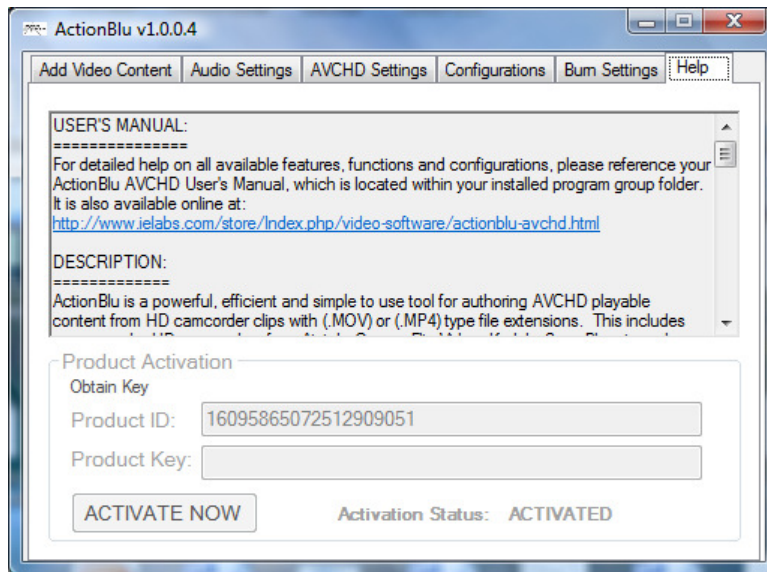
ActionBlu v1.0.0.4

Add Video Content | Audio Settings | AVCHD Settings | Configurations | Burn Settings | Help

USER'S MANUAL:
===============
For detailed help on all available features, functions and configurations, please reference your ActionBlu AVCHD User's Manual, which is located within your installed program group folder. It is also available online at:
http://www.ielabs.com/store/Index.php/video-software/actionblu-avchd.html

DESCRIPTION:
============
ActionBlu is a powerful, efficient and simple to use tool for authoring AVCHD playable content from HD camcorder clips with (.MOV) or (.MP4) type file extensions. This includes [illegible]

Product Activation
Obtain Key
Product ID: 16095865072512909051
Product Key:
ACTIVATE NOW
Activation Status: ACTIVATED